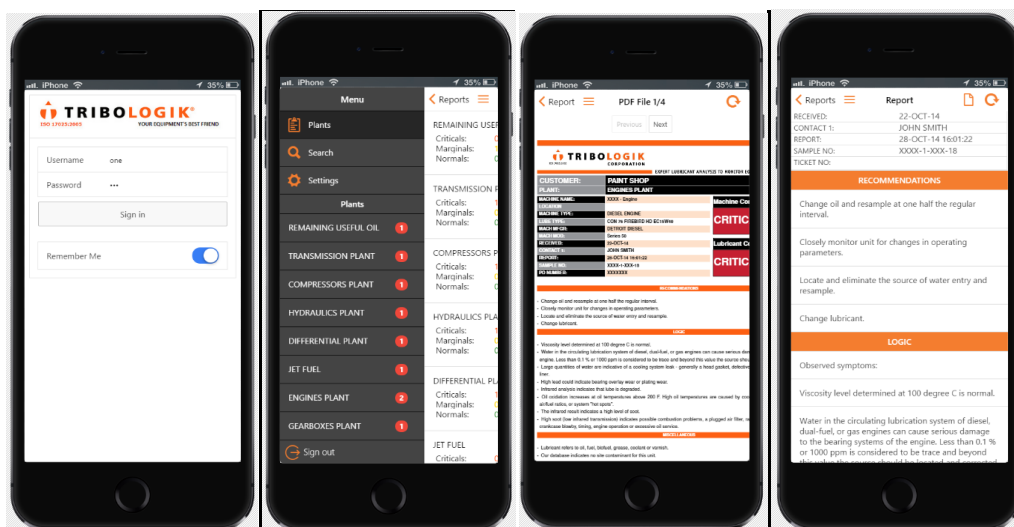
iPhone 35%

TRIBOLOGIK®
ISO 17025:2005
YOUR EQUIPMENT'S BEST FRIEND

Username one
Password •••
Sign in
Remember Me

iPhone 35%
Menu
Reports
Plants
Search
Settings
Plants
REMAINING USEFUL OIL 1
TRANSMISSION PLANT 1
COMPRESSORS PLANT 1
HYDRAULICS PLANT 1
DIFFERENTIAL PLANT 1
JET FUEL 1
ENGINES PLANT 2
GEARBOXES PLANT 1
Sign out

REMAINING USEF
Criticals:
Marginals:
Normals:
TRANSMISSION P
Criticals:
Marginals:
Normals:
COMPRESSORS P
Criticals:
Marginals:
Normals:
HYDRAULICS PLA
Criticals:
Marginals:
Normals:
DIFFERENTIAL PL
Criticals:
Marginals:
Normals:
JET FUEL
Criticals:

iPhone 35%
Report
PDF File 1/4
Previous Next
TRIBOLOGIK CORPORATION
EXPERT LUBRICANT ANALYSIS TO MONITOR EQ
CUSTOMER: PAINT SHOP
PLANT: ENGINES PLANT
MACHINE NAME: XXXX - Engine
LOCATION:
MACHINE TYPE: DIESEL ENGINE
LUBE TYPE: COM. Hi FIREBIRD HD EC 15W40
MACH MFGR: DETROIT DIESEL
MACH MOD: Series 50
RECEIVED: 22-OCT-14
CONTACT 1: JOHN SMITH
REPORT: 28-OCT-14 16:01:22
SAMPLE NO: XXXX-1-XXX-18
PO NUMBER: XXXXXXX
Machine Co
CRITIC
Lubricant Co
CRITIC
RECOMMENDATIONS
- Change oil and resample at one half the regular interval.
- Closely monitor unit for changes in operating parameters.
- Locate and eliminate the source of water entry and resample.
- Change lubricant.
LOGIC
- Viscosity level determined at 100 degree C is normal.
- Water in the circulating lubrication system of diesel, dual-fuel, or gas engines can cause serious dam engine. Less than 0.1 % or 1000 ppm is considered to be trace and beyond this value the source shou
- Large quantities of water are indicative of a cooling system leak - generally a head gasket, defective liner.
- High lead could indicate bearing overlay wear or plating wear.
- Infrared analysis indicates that lube is degraded.
- Oil oxidation increases at oil temperatures above 200 F. High oil temperatures are caused by co air/fuel ratios, or system "hot spots".
- The infrared result indicates a high level of soot.
- High soot (low infrared transmission) indicates possible combustion problems, a plugged air filter, w crankcase blowby, timing, engine operation or excessive oil service.
MISCELLANEOUS
- Lubricant refers to oil, fuel, biofuel, grease, coolant or varnish.
- Our database indicates no site contaminant for this unit.

iPhone 35%
Reports
Report
RECEIVED: 22-OCT-14
CONTACT 1: JOHN SMITH
REPORT: 28-OCT-14 16:01:22
SAMPLE NO: XXXX-1-XXX-18
TICKET NO:
RECOMMENDATIONS
Change oil and resample at one half the regular interval.
Closely monitor unit for changes in operating parameters.
Locate and eliminate the source of water entry and resample.
Change lubricant.
LOGIC
Observed symptoms:
Viscosity level determined at 100 degree C is normal.
Water in the circulating lubrication system of diesel, dual-fuel, or gas engines can cause serious damage to the bearing systems of the engine. Less than 0.1 % or 1000 ppm is considered to be trace and beyond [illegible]